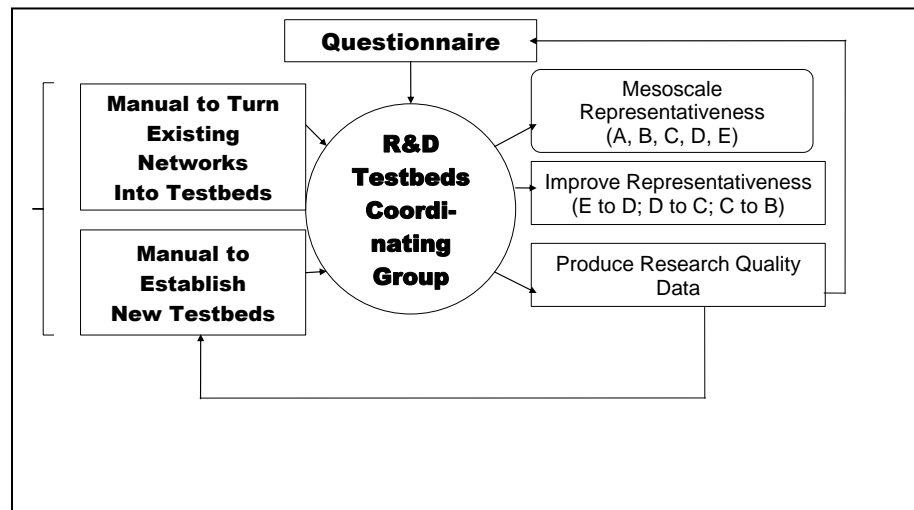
Questionnaire

Manual to Turn Existing Networks Into Testbeds

Manual to Establish New Testbeds

R&D Testbeds Coordinating Group

Mesoscale Representativeness (A, B, C, D, E)

Improve Representativeness (E to D; D to C; C to B)

Produce Research Quality Data